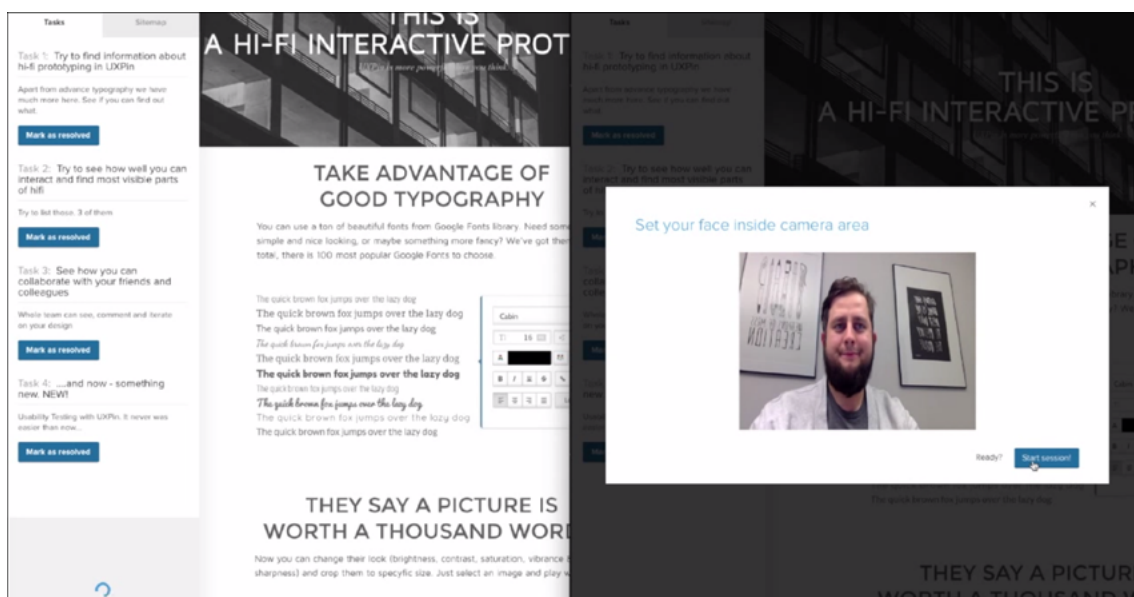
Tasks
Sitemap

Task 1: Try to find information about hi-fi prototyping in UXPin

Apart from advance typography we have much more here. See if you can find out what.

Mark as resolved

Task 2: Try to see how well you can interact and find most visible parts of hifi

Try to list those. 3 of them

Mark as resolved

Task 3: See how you can collaborate with your friends and colleegues

Whole team can see, comment and iterate on your design

Mark as resolved

Task 4: ....and now - something new. NEW!

Usability Testing with UXPin. It never was easier than now...

Mark as resolved

THIS IS
A HI-FI INTERACTIVE PROT

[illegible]

TAKE ADVANTAGE OF GOOD TYPOGRAPHY

You can use a ton of beautiful fonts from Google Fonts library. Need som simple and nice looking, or maybe something more fancy? We've got ther total, there is 100 most popular Google Fonts to choose.

The quick brown fox jumps over the lazy dog
The quick brown fox jumps over the lazy dog
The quick brown fox jumps over the lazy dog
The quick brown fox jumps over the lazy dog
The quick brown fox jumps over the lazy dog
The quick brown fox jumps over the lazy dog
The quick brown fox jumps over the lazy dog
The quick brown fox jumps over the lazy dog
The quick brown fox jumps over the lazy dog
The quick brown fox jumps over the lazy dog

Cabin
16

THEY SAY A PICTURE IS WORTH A THOUSAND WORD

Now you can change their look (brightness, contrast, saturation, vibrance sharpness) and crop them to specyfic size. Just select an image and play w

Tasks
Sitemap
THIS IS
A HI-FI INTERACTIVE P

Set your face inside camera area

Ready?
Start session!

The quick brown fox jumps over the lazy dog

THEY SAY A PICTUR